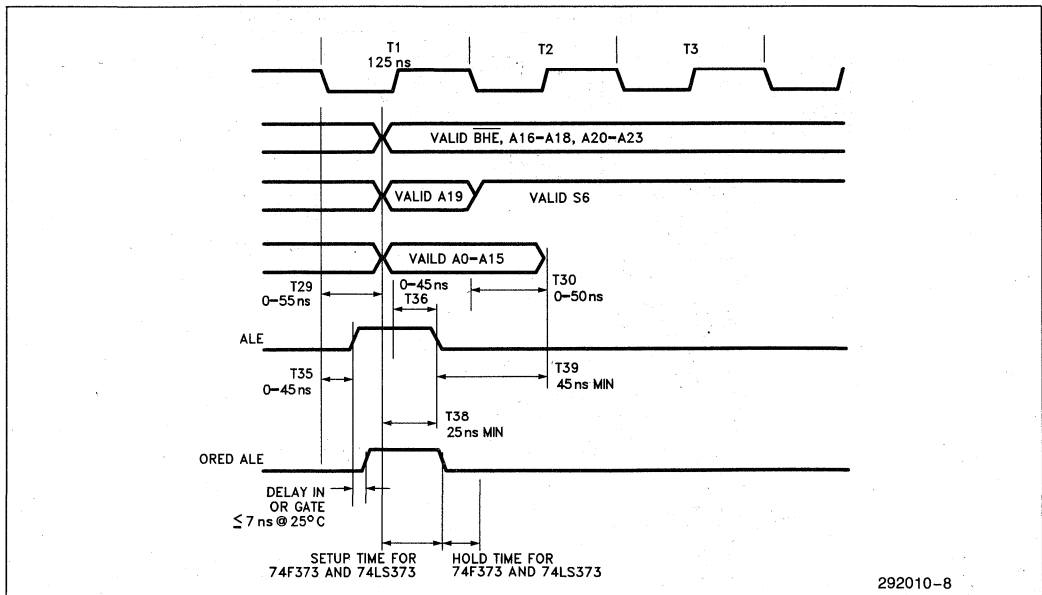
T1
125 ns

T2

T3

VALID $\overline{BHE}$, A16–A18, A20–A23

VALID A19

VALID S6

VAILD A0–A15

T29
0–55 ns

0–45 ns
T36

T30
0–50 ns

ALE

T35
0–45 ns

T39
45 ns MIN

T38
25 ns MIN

ORED ALE

DELAY IN
OR GATE
$\leq$ 7 ns @ 25°C

SETUP TIME FOR
74F373 AND 74LS373

HOLD TIME FOR
74F373 AND 74LS373

292010–8